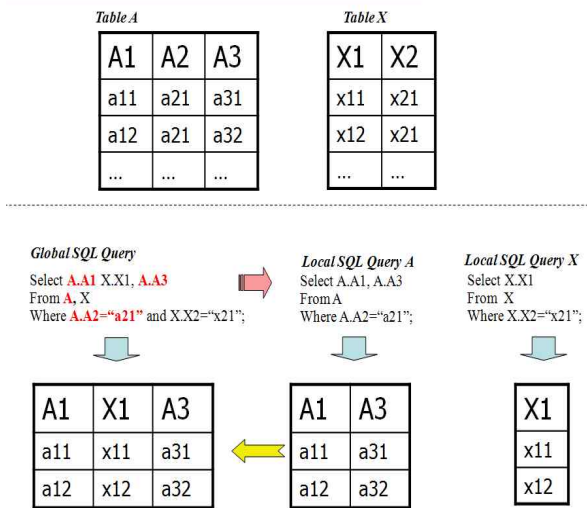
Table A

| A1 | A2 | A3 |
|---|---|---|
| a11 | a21 | a31 |
| a12 | a21 | a32 |
| ... | ... | ... |

Table X

| X1 | X2 |
|---|---|
| x11 | x21 |
| x12 | x21 |
| ... | ... |

Global SQL Query
Select A.A1 X.X1, A.A3
From A, X
Where A.A2="a21" and X.X2="x21";

Local SQL Query A
Select A.A1, A.A3
From A
Where A.A2="a21";

Local SQL Query X
Select X.X1
From X
Where X.X2="x21";

| A1 | X1 | A3 |
|---|---|---|
| a11 | x11 | a31 |
| a12 | x12 | a32 |

| A1 | A3 |
|---|---|
| a11 | a31 |
| a12 | a32 |

| X1 |
|---|
| x11 |
| x12 |